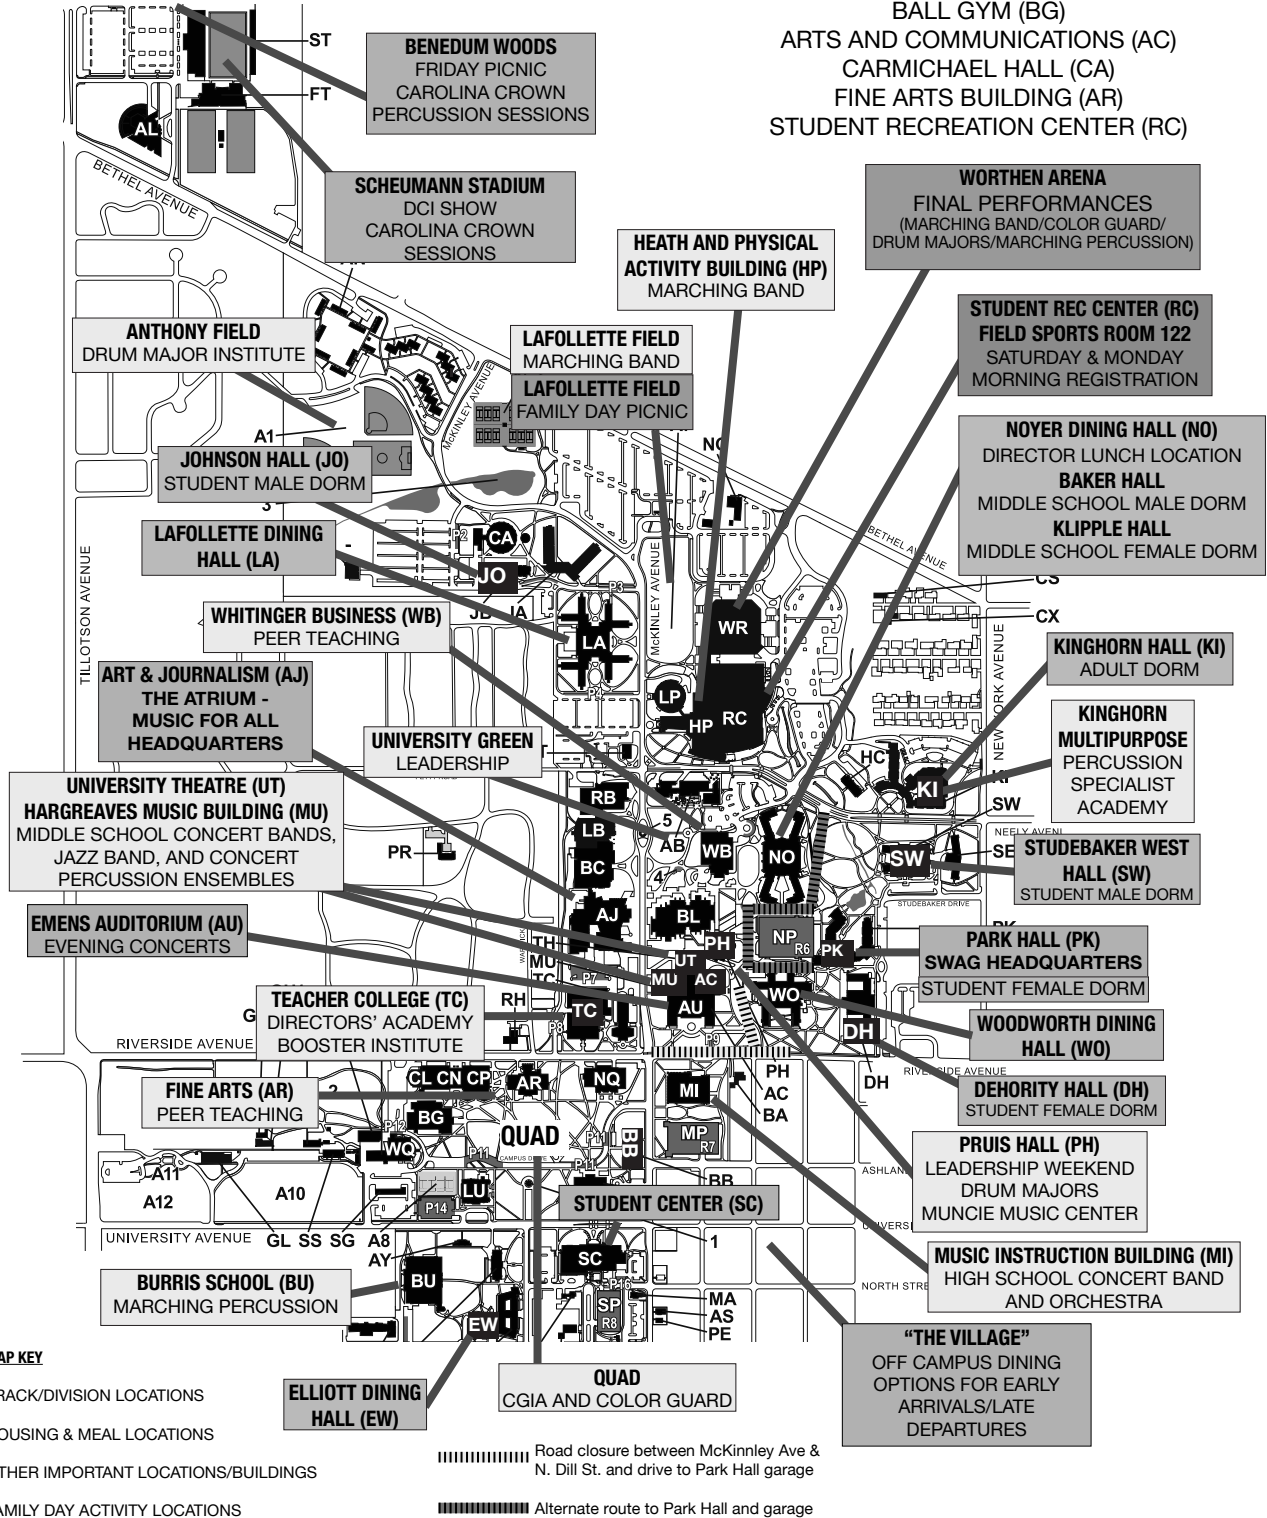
BALL GYM (BG)
ARTS AND COMMUNICATIONS (AC)
CARMICHAEL HALL (CA)
FINE ARTS BUILDING (AR)
STUDENT RECREATION CENTER (RC)

ST
FT
AL

BENEDUM WOODS
FRIDAY PICNIC
CAROLINA CROWN
PERCUSSION SESSIONS

BETHEL AVENUE

SCHEUMANN STADIUM
DCI SHOW
CAROLINA CROWN
SESSIONS

WORTHEN ARENA
FINAL PERFORMANCES
(MARCHING BAND/COLOR GUARD/
DRUM MAJORS/MARCHING PERCUSSION)

HEATH AND PHYSICAL
ACTIVITY BUILDING (HP)
MARCHING BAND

STUDENT REC CENTER (RC)
FIELD SPORTS ROOM 122
SATURDAY & MONDAY
MORNING REGISTRATION

ANTHONY FIELD
DRUM MAJOR INSTITUTE

LAFOLLETTE FIELD
MARCHING BAND

LAFOLLETTE FIELD
FAMILY DAY PICNIC

McKINLEY AVENUE

A1

NOYER DINING HALL (NO)
DIRECTOR LUNCH LOCATION
BAKER HALL
MIDDLE SCHOOL MALE DORM
KLIPPLE HALL
MIDDLE SCHOOL FEMALE DORM

JOHNSON HALL (JO)
STUDENT MALE DORM

NC
3

LAFOLLETTE DINING
HALL (LA)

P2
CA
JO
JB
JA
P3

BETHEL AVENUE
CS
CX

TILLOTSON AVENUE

WHITINGER BUSINESS (WB)
PEER TEACHING

LA
McKINLEY AVENUE
WR

KINGHORN HALL (KI)
ADULT DORM

ART & JOURNALISM (AJ)
THE ATRIUM -
MUSIC FOR ALL
HEADQUARTERS

P4
LP
HP
RC

NEW YORK AVENUE

KINGHORN
MULTIPURPOSE
PERCUSSION
SPECIALIST
ACADEMY

UNIVERSITY GREEN
LEADERSHIP

HC
KI

UNIVERSITY THEATRE (UT)
HARGREAVES MUSIC BUILDING (MU)
MIDDLE SCHOOL CONCERT BANDS,
JAZZ BAND, AND CONCERT
PERCUSSION ENSEMBLES

RB
LB
5
AB
WB
NO
SW
NEELY AVENUE
SE
SW

STUDEBAKER WEST
HALL (SW)
STUDENT MALE DORM

PR
BC
4
AJ
BL
STUDEBAKER DRIVE

EMENS AUDITORIUM (AU)
EVENING CONCERTS

TH
MU
TC
PH
UT
NP
R6
PK
P7
MU
AC

PARK HALL (PK)
SWAG HEADQUARTERS
STUDENT FEMALE DORM

TEACHER COLLEGE (TC)
DIRECTORS' ACADEMY
BOOSTER INSTITUTE

G
RH
TC
P8
AU
WO
DH

WOODWORTH DINING
HALL (WO)

RIVERSIDE AVENUE
P9
PH
AC
BA
DH
RIVERSIDE AVENUE

DEHORITY HALL (DH)
STUDENT FEMALE DORM

FINE ARTS (AR)
PEER TEACHING

2
CL CN CP
AR
NQ
MI
BG
QUAD
P12
WQ
P11
CAMPUS DRIVE
BB
MP
R7
BB

PRUIS HALL (PH)
LEADERSHIP WEEKEND
DRUM MAJORS
MUNCIE MUSIC CENTER

ASHLAND
A11
A12
A10
LU
P14
P1

STUDENT CENTER (SC)

UNIVERSITY AVENUE GL SS SG A8
AY
1
SC
UNIVERSITY

MUSIC INSTRUCTION BUILDING (MI)
HIGH SCHOOL CONCERT BAND
AND ORCHESTRA

BURRIS SCHOOL (BU)
MARCHING PERCUSSION

BU
P16
SP
R8
MA
AS
PE
NORTH STREET
EW

"THE VILLAGE"
OFF CAMPUS DINING
OPTIONS FOR EARLY
ARRIVALS/LATE
DEPARTURES

AP KEY
RACK/DIVISION LOCATIONS
OUSING & MEAL LOCATIONS
THER IMPORTANT LOCATIONS/BUILDINGS
AMILY DAY ACTIVITY LOCATIONS

ELLIOTT DINING
HALL (EW)

QUAD
CGIA AND COLOR GUARD

Road closure between McKinnley Ave & N. Dill St. and drive to Park Hall garage

Alternate route to Park Hall and garage